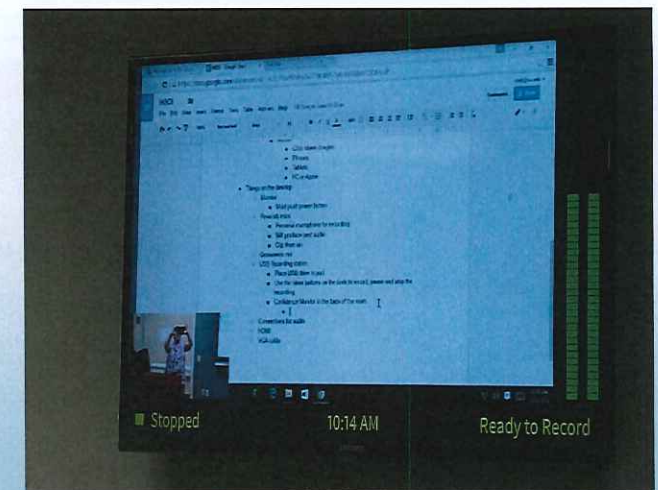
USB Steno Dongles
Phones
Tablets
PCs or Apple

Things on the desktop
Monitor
Must push power button
Presenter mics
Personal microphone for recording
Will produce good audio
Clip them on
Gooseneck mic
USB Recording station
Place USB drive in port
Use the three buttons on the touch to record, pause and stop the recording
Confidence Monitor in the back of the room

Connections for audio
HDMI
VGA cable

Stopped
10:14 AM
Ready to Record